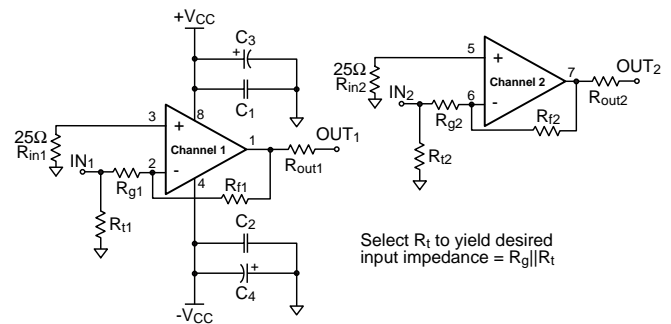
$+V_{CC}$

$C_3$

+

$C_1$

8

3

+

25Ω

$R_{in1}$

$IN_1$

2

-

Channel 1

1

$OUT_1$

$R_{out1}$

$R_{g1}$

4

$R_{f1}$

$R_{t1}$

$C_2$

+

$C_4$

$-V_{CC}$

5

+

25Ω

$R_{in2}$

$IN_2$

6

-

Channel 2

7

$OUT_2$

$R_{out2}$

$R_{g2}$

$R_{f2}$

$R_{t2}$

Select $R_t$ to yield desired input impedance = $R_g||R_t$